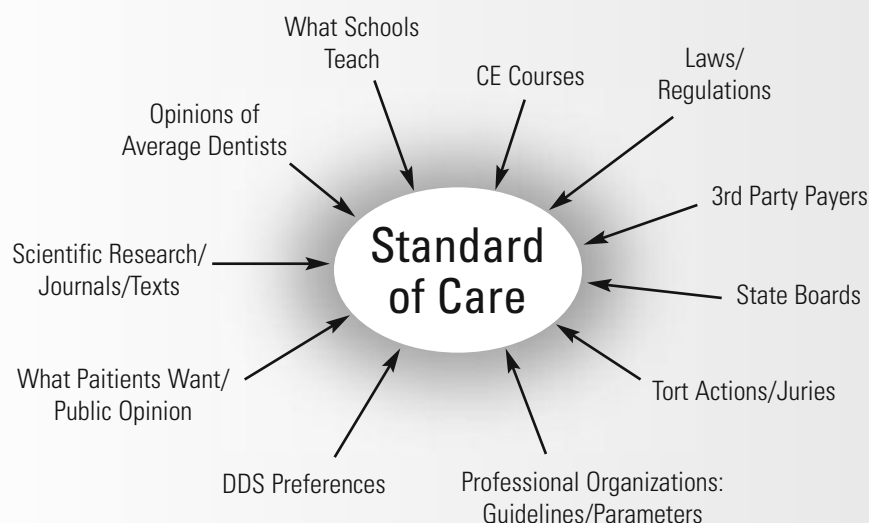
What Schools Teach

CE Courses

Laws/ Regulations

Opinions of Average Dentists

3rd Party Payers

Scientific Research/ Journals/Texts

Standard of Care

State Boards

What Paitients Want/ Public Opinion

Tort Actions/Juries

DDS Preferences

Professional Organizations: Guidelines/Parameters